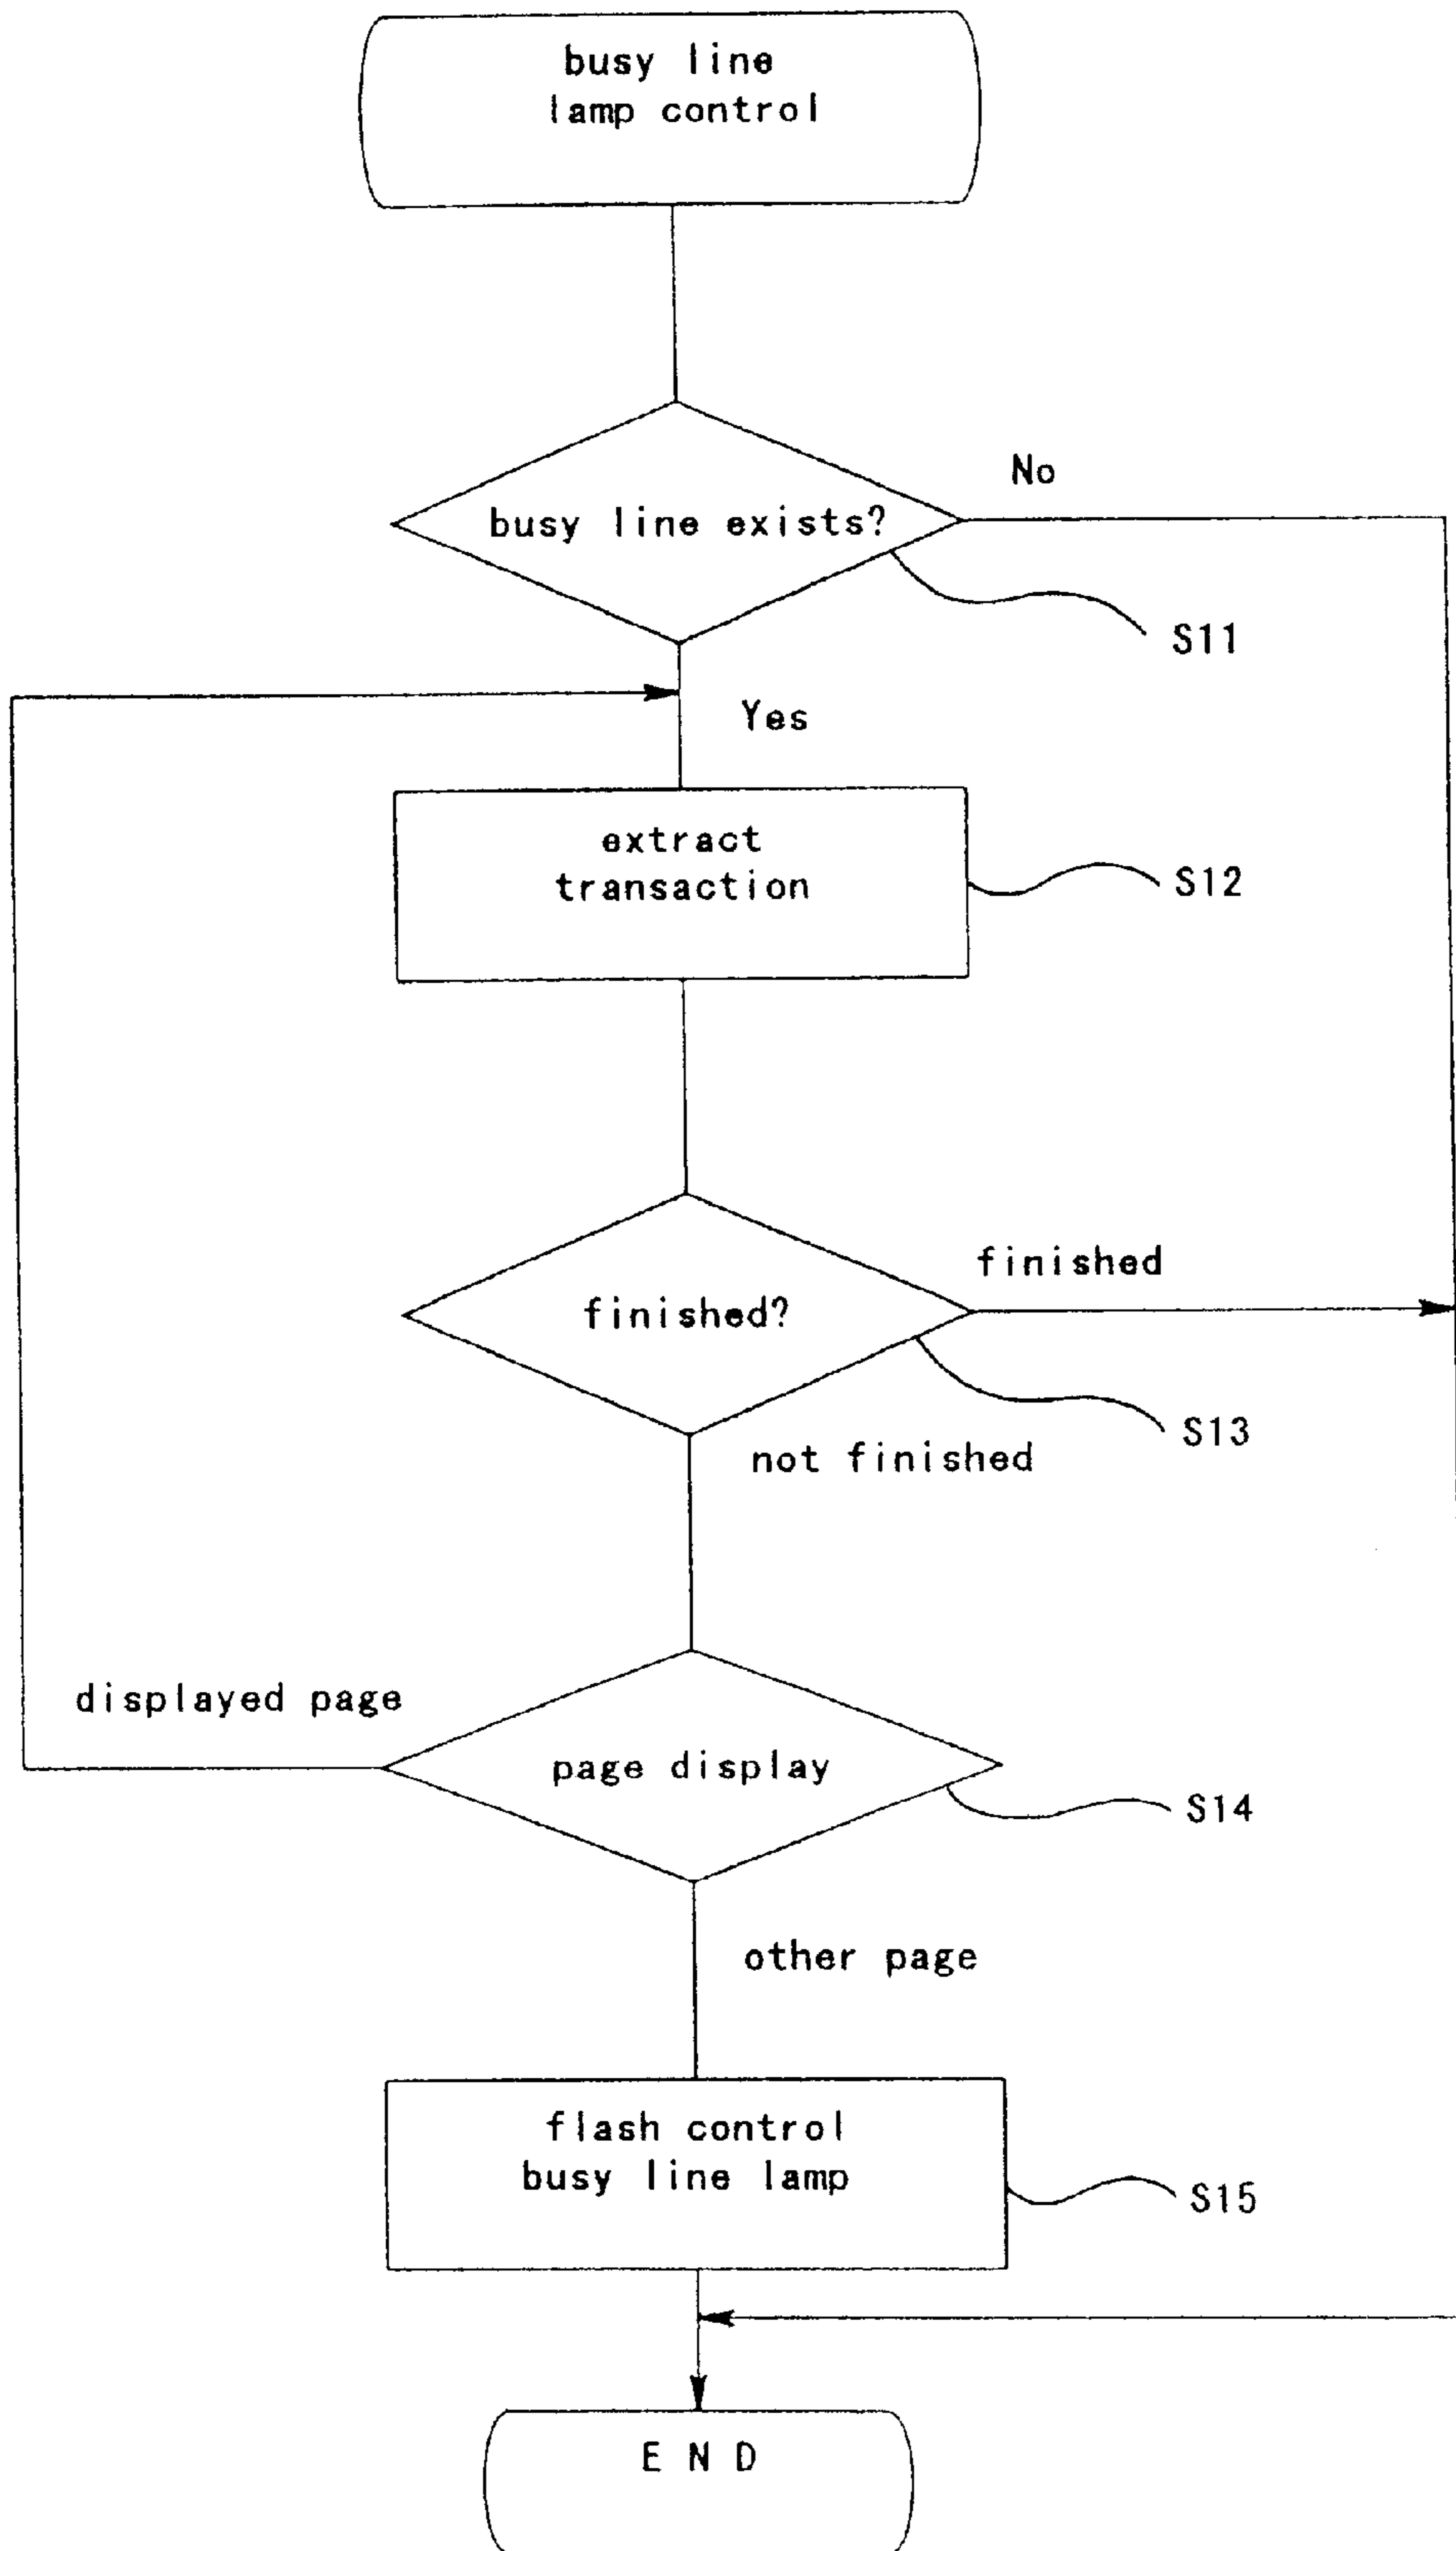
busy line lamp control

busy line exists?

No

S11

Yes

extract transaction

S12

finished?

finished

S13

not finished

displayed page

page display

S14

other page

flash control busy line lamp

S15

E N D